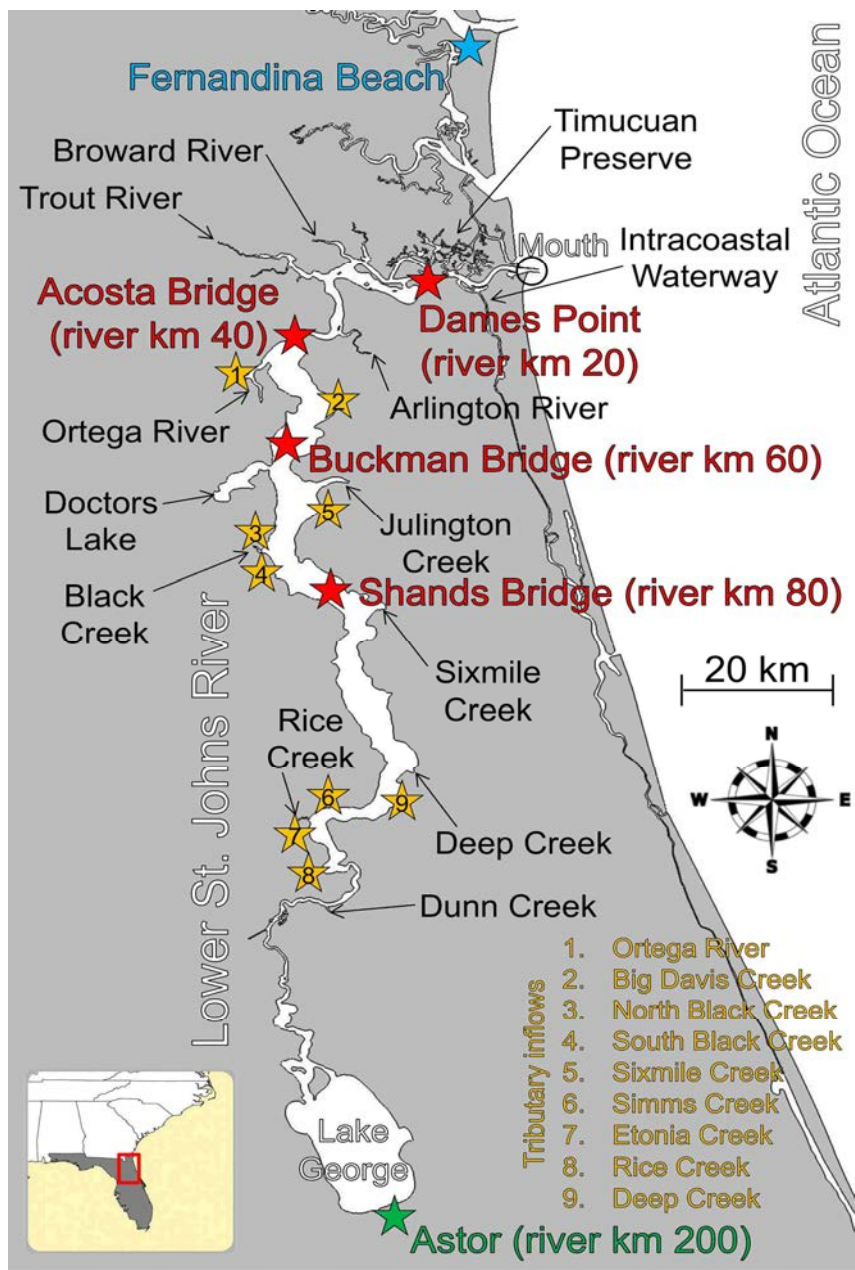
Fernandina Beach

Atlantic Ocean

Timucuan Preserve

Broward River

Trout River

Mouth

Intracoastal Waterway

Acosta Bridge (river km 40)

Dames Point (river km 20)

1

2

Arlington River

Ortega River

Buckman Bridge (river km 60)

Doctors Lake

5

Julington Creek

3

4

Black Creek

Shands Bridge (river km 80)

Lower St. Johns River

Sixmile Creek

20 km

N

W

E

S

Rice Creek

6

9

7

Deep Creek

8

Dunn Creek

Tributary inflows

1. Ortega River
2. Big Davis Creek
3. North Black Creek
4. South Black Creek
5. Sixmile Creek
6. Simms Creek
7. Etonia Creek
8. Rice Creek
9. Deep Creek

Lake George

Astor (river km 200)